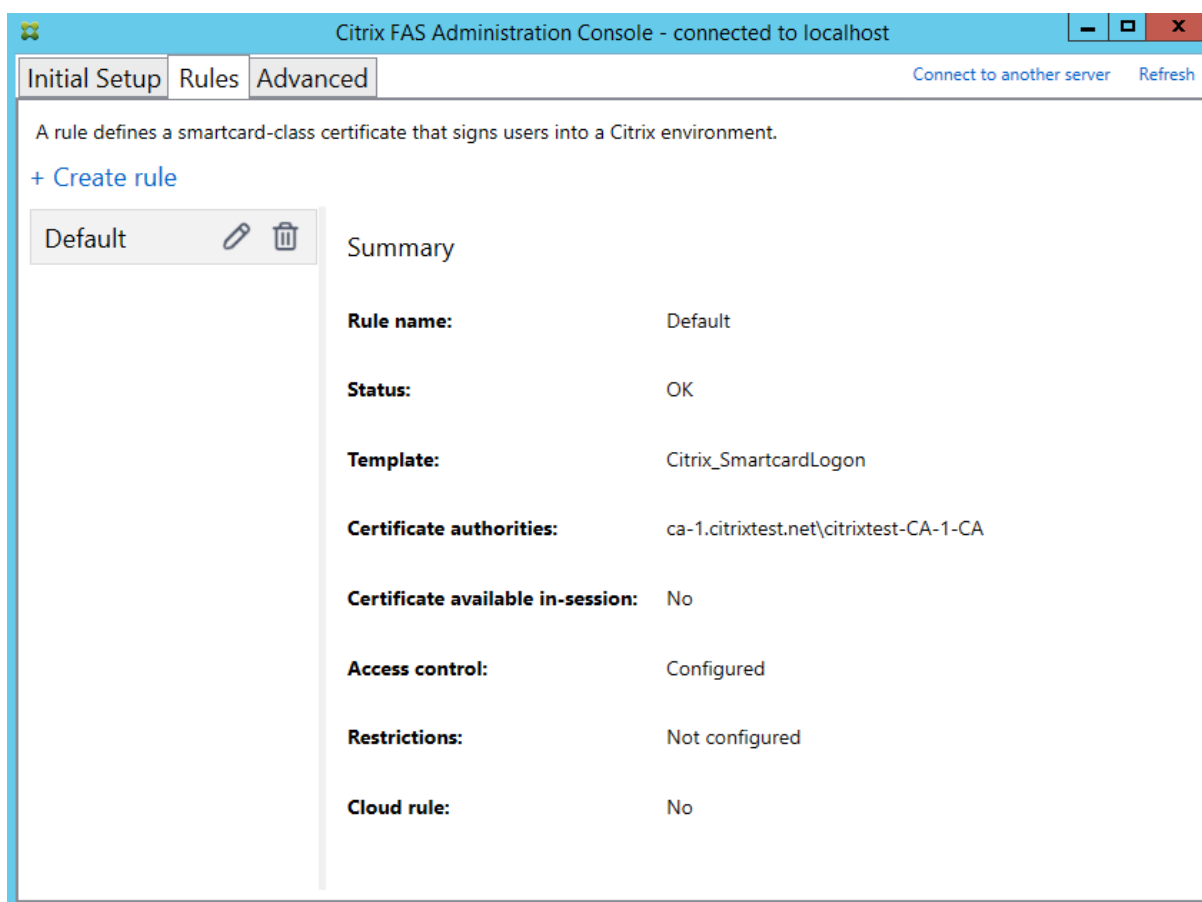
Citrix FAS Administration Console - connected to localhost

Initial Setup Rules Advanced

Connect to another server Refresh

A rule defines a smartcard-class certificate that signs users into a Citrix environment.

+ Create rule

Default

Summary

| | |
|---|---|
| **Rule name:** | Default |
| **Status:** | OK |
| **Template:** | Citrix_SmartcardLogon |
| **Certificate authorities:** | ca-1.citrixtest.net\citrixtest-CA-1-CA |
| **Certificate available in-session:** | No |
| **Access control:** | Configured |
| **Restrictions:** | Not configured |
| **Cloud rule:** | No |